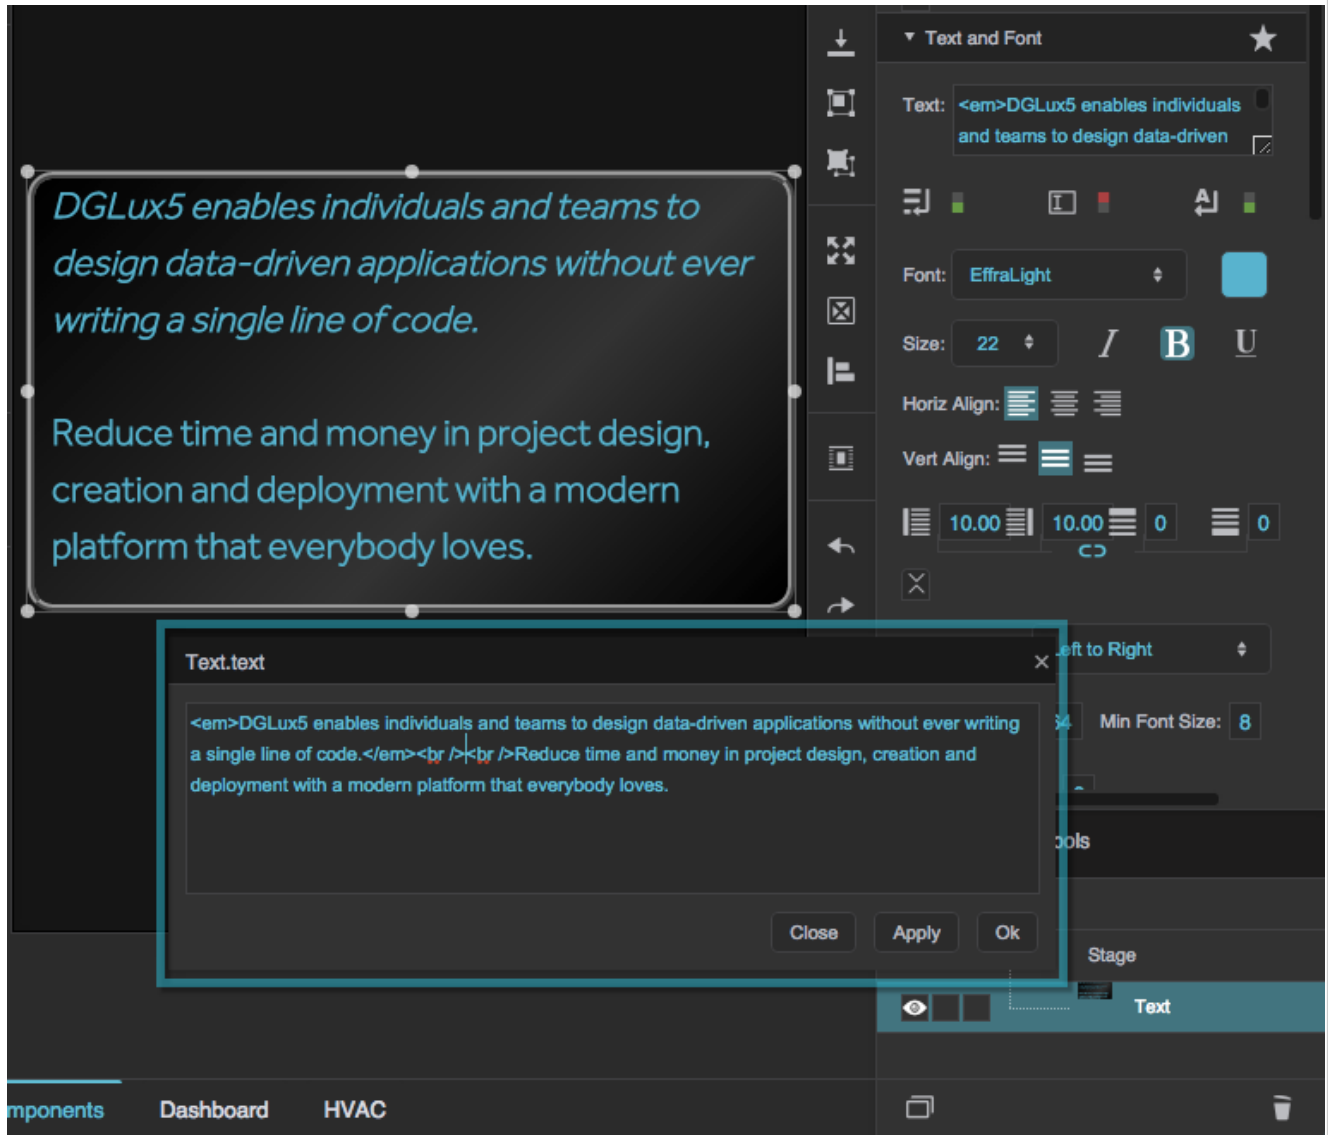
DGLux5 enables individuals and teams to design data-driven applications without ever writing a single line of code.

Reduce time and money in project design, creation and deployment with a modern platform that everybody loves.

Text and Font

Text: <em>DGLux5 enables individuals and teams to design data-driven

Font: EffraLight

Size: 22

I B U

Horiz Align:

Vert Align:

10.00 10.00 0 0

eft to Right

Min Font Size: 8

ols

Stage

Text

Text.text

<em>DGLux5 enables individuals and teams to design data-driven applications without ever writing a single line of code.</em><br /><br />Reduce time and money in project design, creation and deployment with a modern platform that everybody loves.

Close Apply Ok

mponents Dashboard HVAC